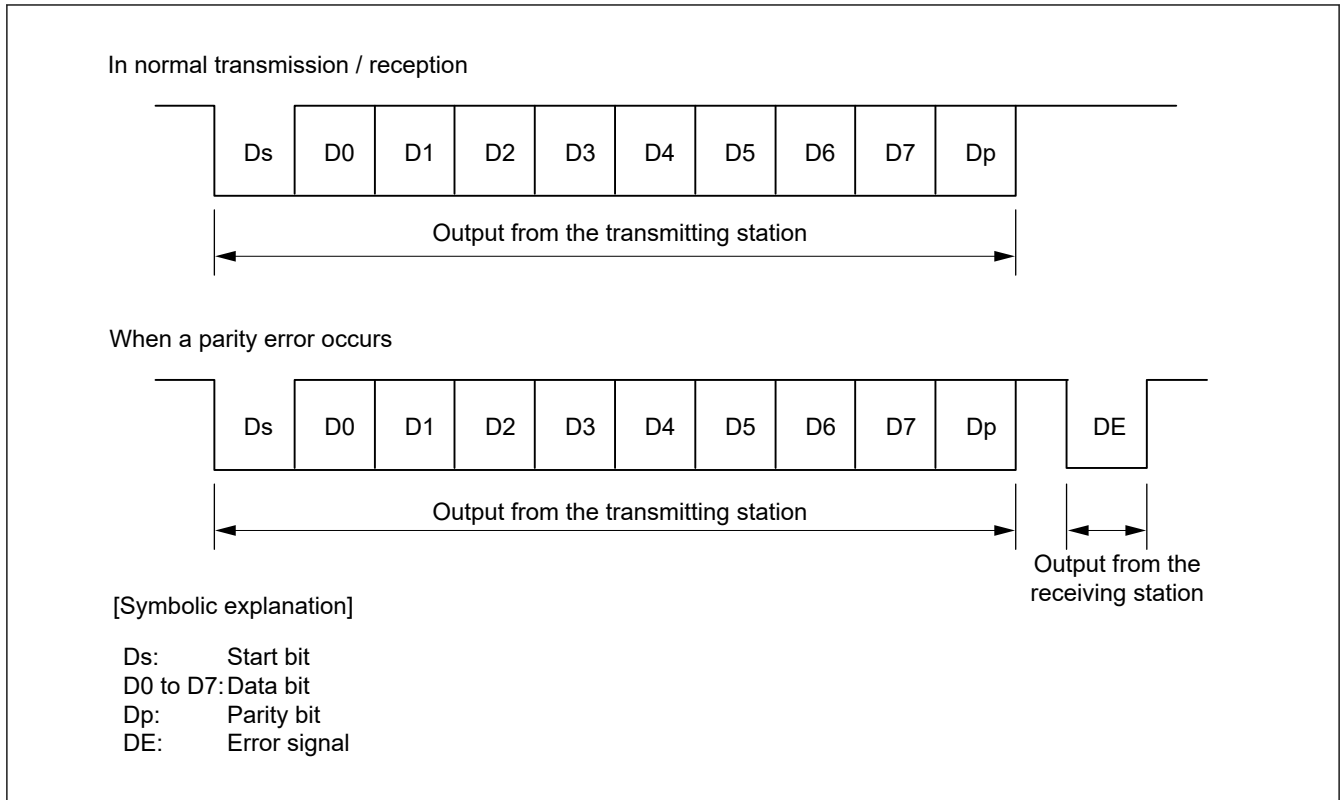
In normal transmission / reception

Ds D0 D1 D2 D3 D4 D5 D6 D7 Dp

Output from the transmitting station

When a parity error occurs

Ds D0 D1 D2 D3 D4 D5 D6 D7 Dp DE

Output from the transmitting station

Output from the receiving station

[Symbolic explanation]

Ds: Start bit
D0 to D7: Data bit
Dp: Parity bit
DE: Error signal